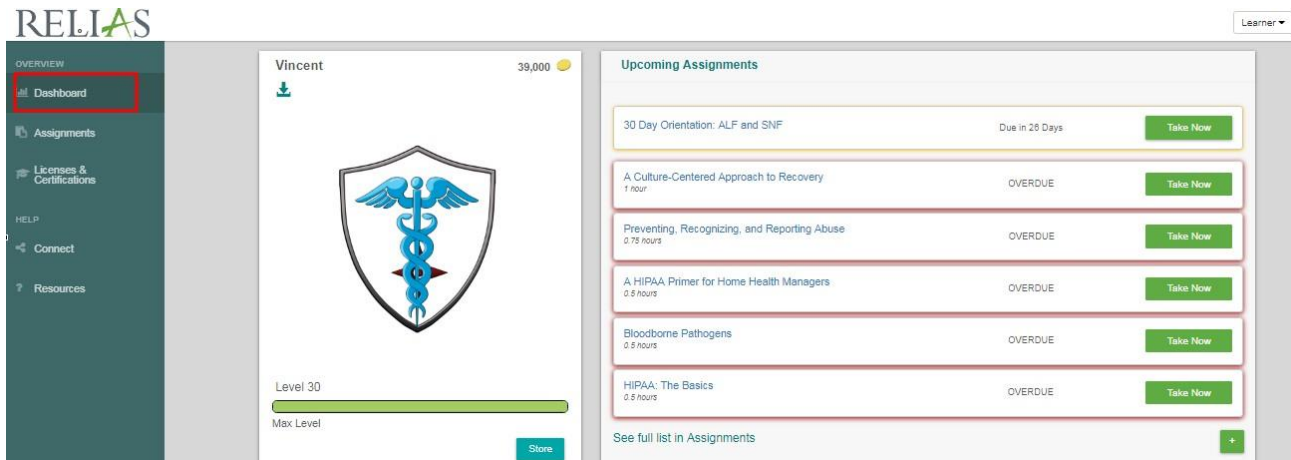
RELIAS

Learner

OVERVIEW

Dashboard

Assignments

Licenses & Certifications

HELP

Connect

Resources

Vincent

39,000

Level 30

Max Level

Store

Upcoming Assignments

30 Day Orientation: ALF and SNF
Due in 26 Days
Take Now

A Culture-Centered Approach to Recovery
1 hour
OVERDUE
Take Now

Preventing, Recognizing, and Reporting Abuse
0.75 hours
OVERDUE
Take Now

A HIPAA Primer for Home Health Managers
0.5 hours
OVERDUE
Take Now

Bloodborne Pathogens
0.5 hours
OVERDUE
Take Now

HIPAA: The Basics
0.5 hours
OVERDUE
Take Now

See full list in Assignments

+